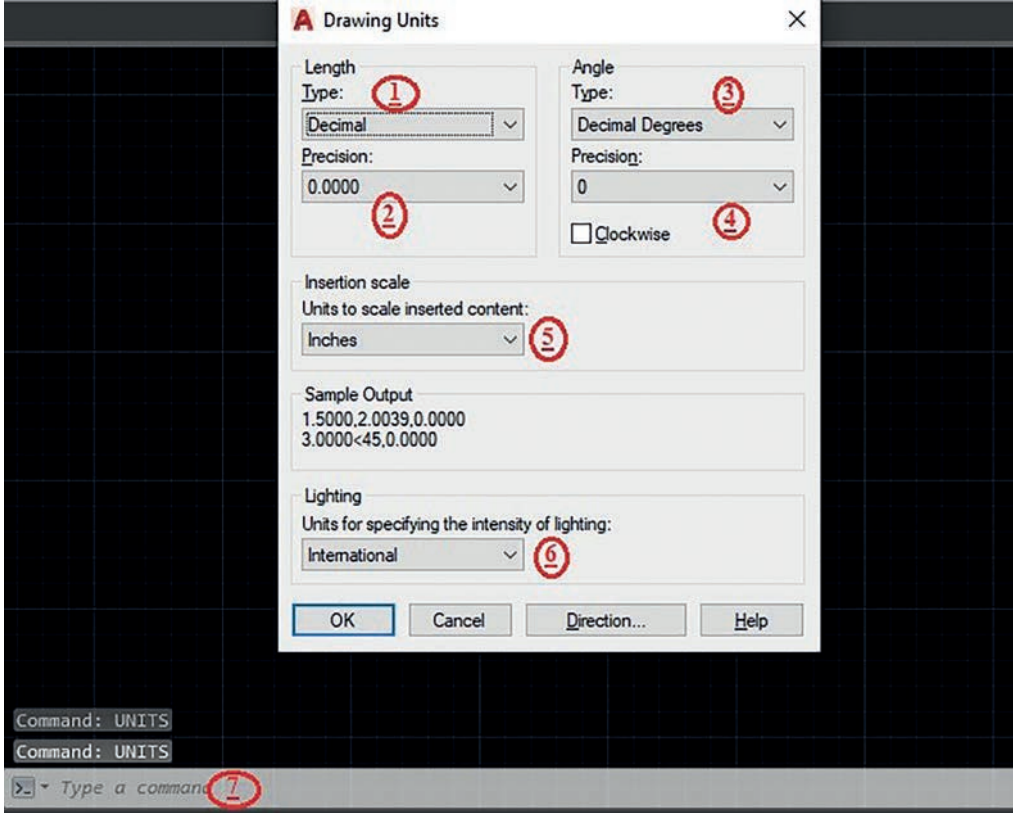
Drawing Units

Length
Type:
1
Decimal
Precision:
0.0000
2

Angle
Type:
3
Decimal Degrees
Precision:
0
4
Clockwise

Insertion scale
Units to scale inserted content:
Inches
5

Sample Output
1.5000,2.0039,0.0000
3.0000<45,0.0000

Lighting
Units for specifying the intensity of lighting:
International
6

OK
Cancel
Direction...
Help

Command: UNITS
Command: UNITS
Type a command
7